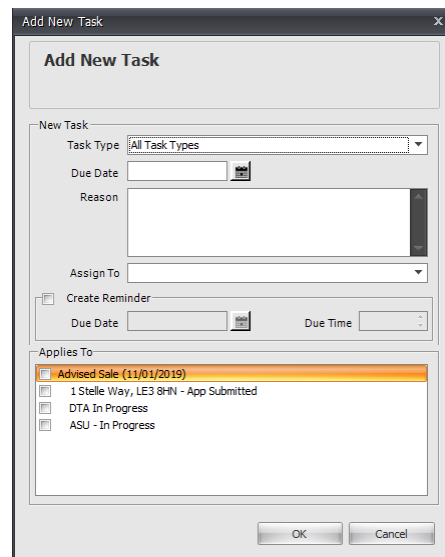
Add New Task ×

Add New Task

New Task

Task Type All Task Types

Due Date

Reason

Assign To

Create Reminder

Due Date

Due Time

Applies To

Advised Sale (11/01/2019)

1 Stelle Way, LE3 8HN - App Submitted

DTA In Progress

ASU - In Progress

OK

Cancel